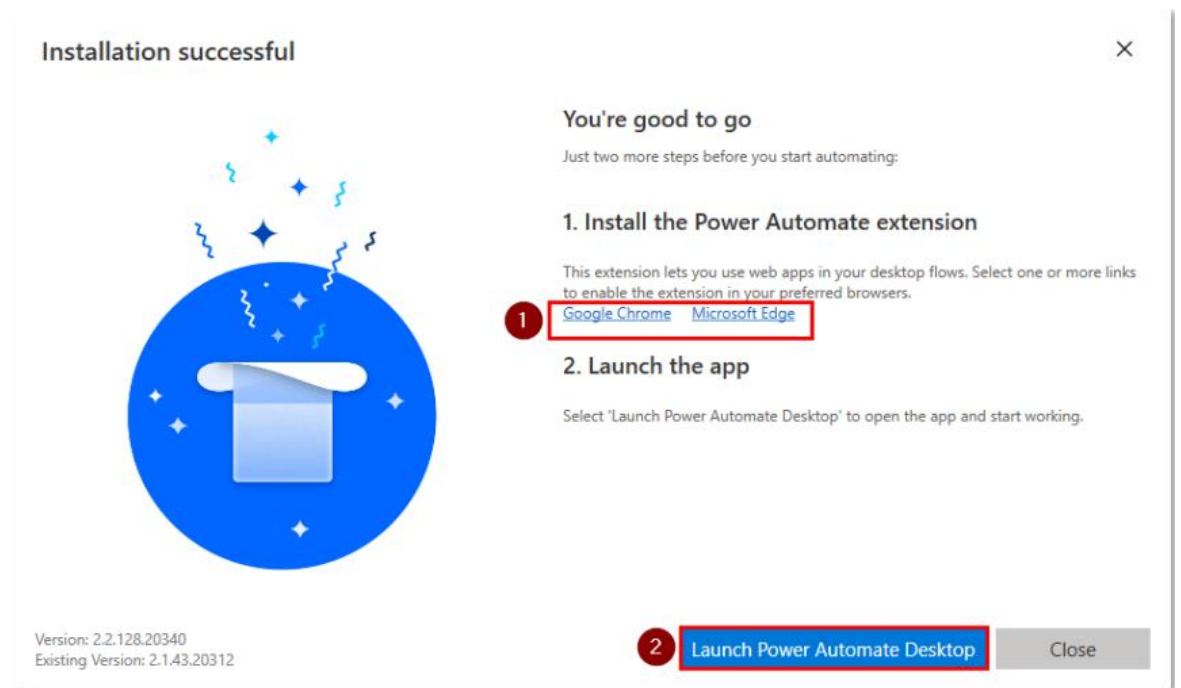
Installation successful

×

You're good to go

Just two more steps before you start automating:

1. Install the Power Automate extension

This extension lets you use web apps in your desktop flows. Select one or more links to enable the extension in your preferred browsers.

1 Google Chrome Microsoft Edge

2. Launch the app

Select 'Launch Power Automate Desktop' to open the app and start working.

Version: 2.2.128.20340
Existing Version: 2.1.43.20312

2 Launch Power Automate Desktop

Close